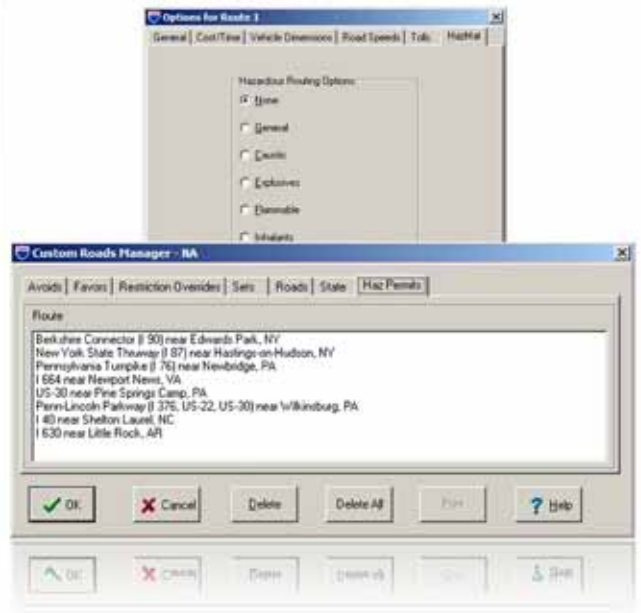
Options for Route 1

General | Cost/Time | Vehicle Dimensions | Road Speeds | Tolls | HazMat

Hazardous Routing Options

None

General

Caustic

Explosives

Flammable

Inhalants

Custom Roads Manager - NA

Avoids | Favors | Restriction Overrides | Sets | Roads | State | Haz Permits

Route

Berkshire Connector (I 90) near Edwards Park, NY
New York State Thruway (I 87) near Hastings-on-Hudson, NY
Pennsylvania Turnpike (I 76) near Newbridge, PA
I 664 near Newport News, VA
US-30 near Pine Springs Camp, PA
Penn-Lincoln Parkway (I 376, US-22, US-30) near Wilkinsburg, PA
I 40 near Shelton Laurel, NC
I 630 near Little Rock, AR

OK | Cancel | Delete | Delete All | Print | Help